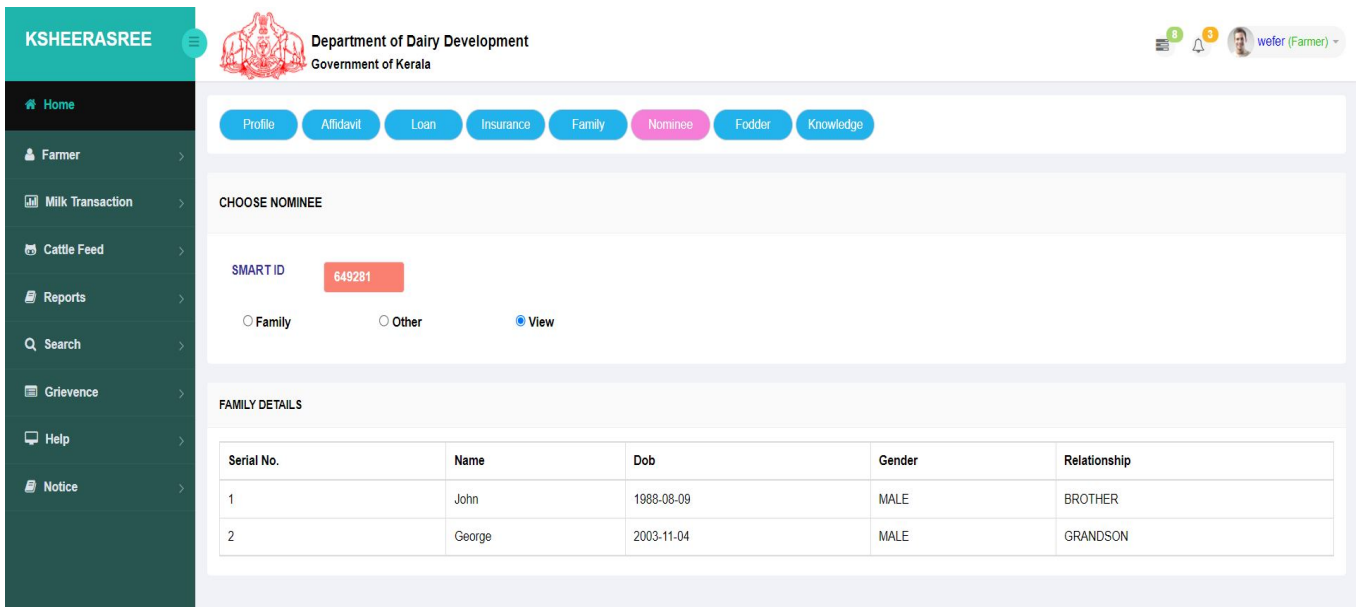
KSHEERASREE

Department of Dairy Development
Government of Kerala

8 3 wefer (Farmer)

Home
Farmer
Milk Transaction
Cattle Feed
Reports
Search
Grievence
Help
Notice

Profile Affidavit Loan Insurance Family Nominee Fodder Knowledge

CHOOSE NOMINEE

SMART ID 649281

Family Other View

FAMILY DETAILS

| Serial No. | Name | Dob | Gender | Relationship |
|---|---|---|---|---|
| 1 | John | 1988-08-09 | MALE | BROTHER |
| 2 | George | 2003-11-04 | MALE | GRANDSON |